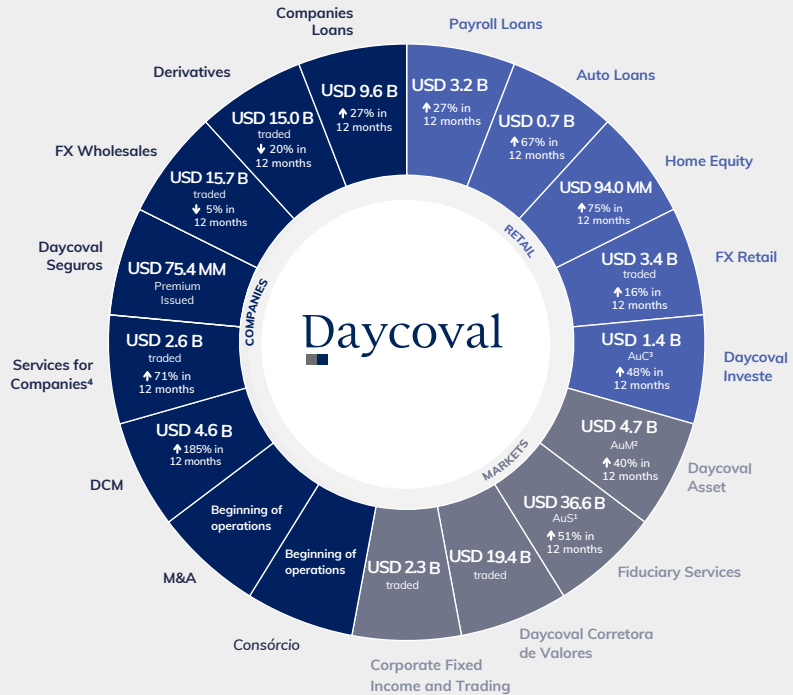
Daycoval

COMPANIES

RETAIL

MARKETS

Companies Loans
USD 9.6 B
↑27% in 12 months

Payroll Loans
USD 3.2 B
↑27% in 12 months

Auto Loans
USD 0.7 B
↑67% in 12 months

Home Equity
USD 94.0 MM
↑75% in 12 months

FX Retail
USD 3.4 B
traded
↑16% in 12 months

Daycoval Investe
USD 1.4 B
AuC³
↑48% in 12 months

Daycoval Asset
USD 4.7 B
AuM²
↑40% in 12 months

Fiduciary Services
USD 36.6 B
AuS¹
↑51% in 12 months

Daycoval Corretora de Valores
USD 19.4 B
traded

Corporate Fixed Income and Trading
USD 2.3 B
traded

Consórcio
Beginning of operations

M&A
Beginning of operations

DCM
USD 4.6 B
↑185% in 12 months

Services for Companies⁴
USD 2.6 B
traded
↑71% in 12 months

Daycoval Seguros
USD 75.4 MM
Premium Issued

FX Wholesales
USD 15.7 B
traded
↓5% in 12 months

Derivatives
USD 15.0 B
traded
↓20% in 12 months